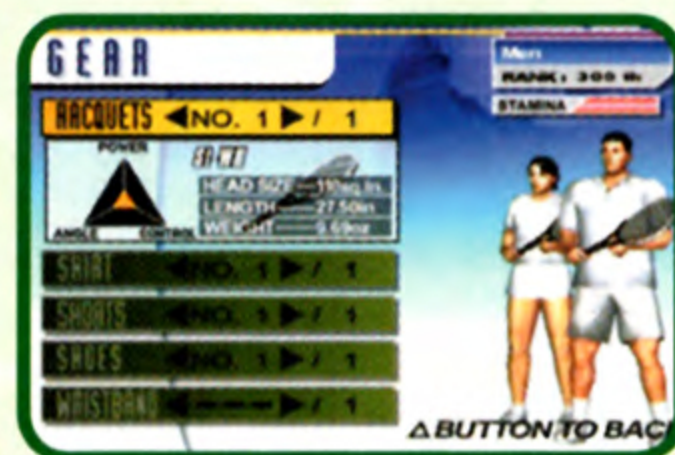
GEAR

Men
RANK : 300 th
STAMINA

RACQUETS ◀NO. 1 ▶ / 1
POWER
ANGLE CONTROL
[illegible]
HEAD SIZE 110sq.in.
LENGTH 27.50in
WEIGHT 9.69oz

SHIRT ◀NO. 1 ▶ / 1
SHORTS ◀NO. 1 ▶ / 1
SHOES ◀NO. 1 ▶ / 1
WAISTBAND ◀ ----- ▶ / 1

△BUTTON TO BAC